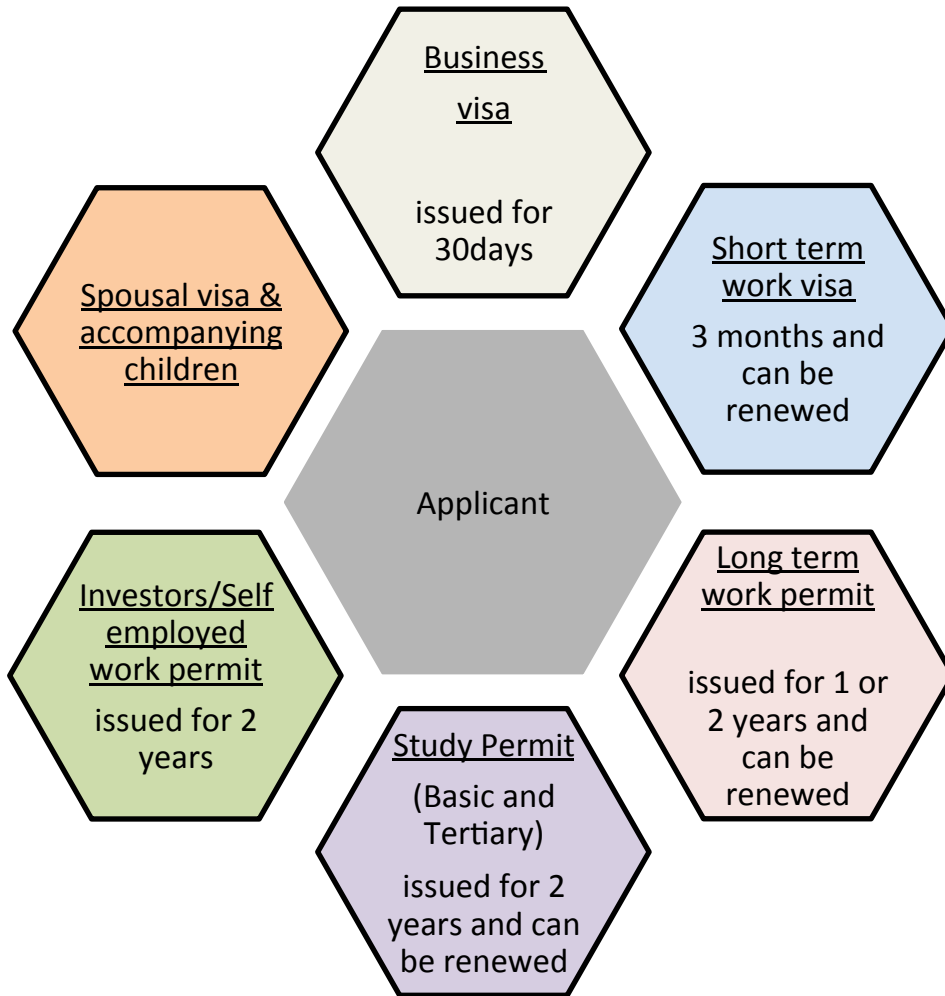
Business visa

issued for 30days

Spousal visa & accompanying children

Short term work visa

3 months and can be renewed

Applicant

Investors/Self employed work permit

issued for 2 years

Long term work permit

issued for 1 or 2 years and can be renewed

Study Permit

(Basic and Tertiary)

issued for 2 years and can be renewed